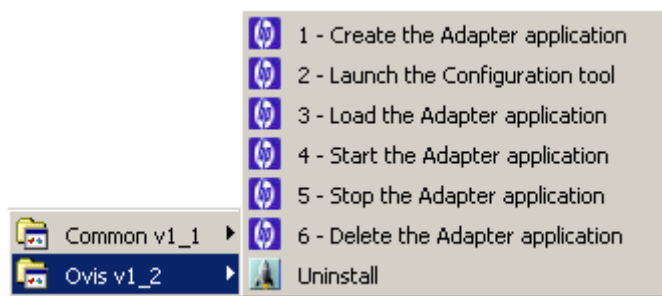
Common v1_1
Ovis v1_2

1 - Create the Adapter application
2 - Launch the Configuration tool
3 - Load the Adapter application
4 - Start the Adapter application
5 - Stop the Adapter application
6 - Delete the Adapter application
Uninstall